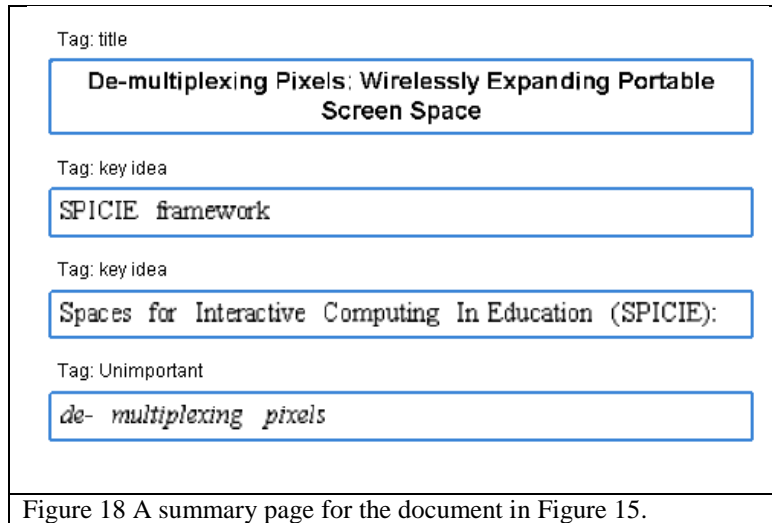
Tag: title

De-multiplexing Pixels; Wirelessly Expanding Portable Screen Space

Tag: key idea

SPICIE framework

Tag: key idea

Spaces for Interactive Computing In Education (SPICIE):

Tag: Unimportant

*de- multiplexing pixels*

Figure 18 A summary page for the document in Figure 15.